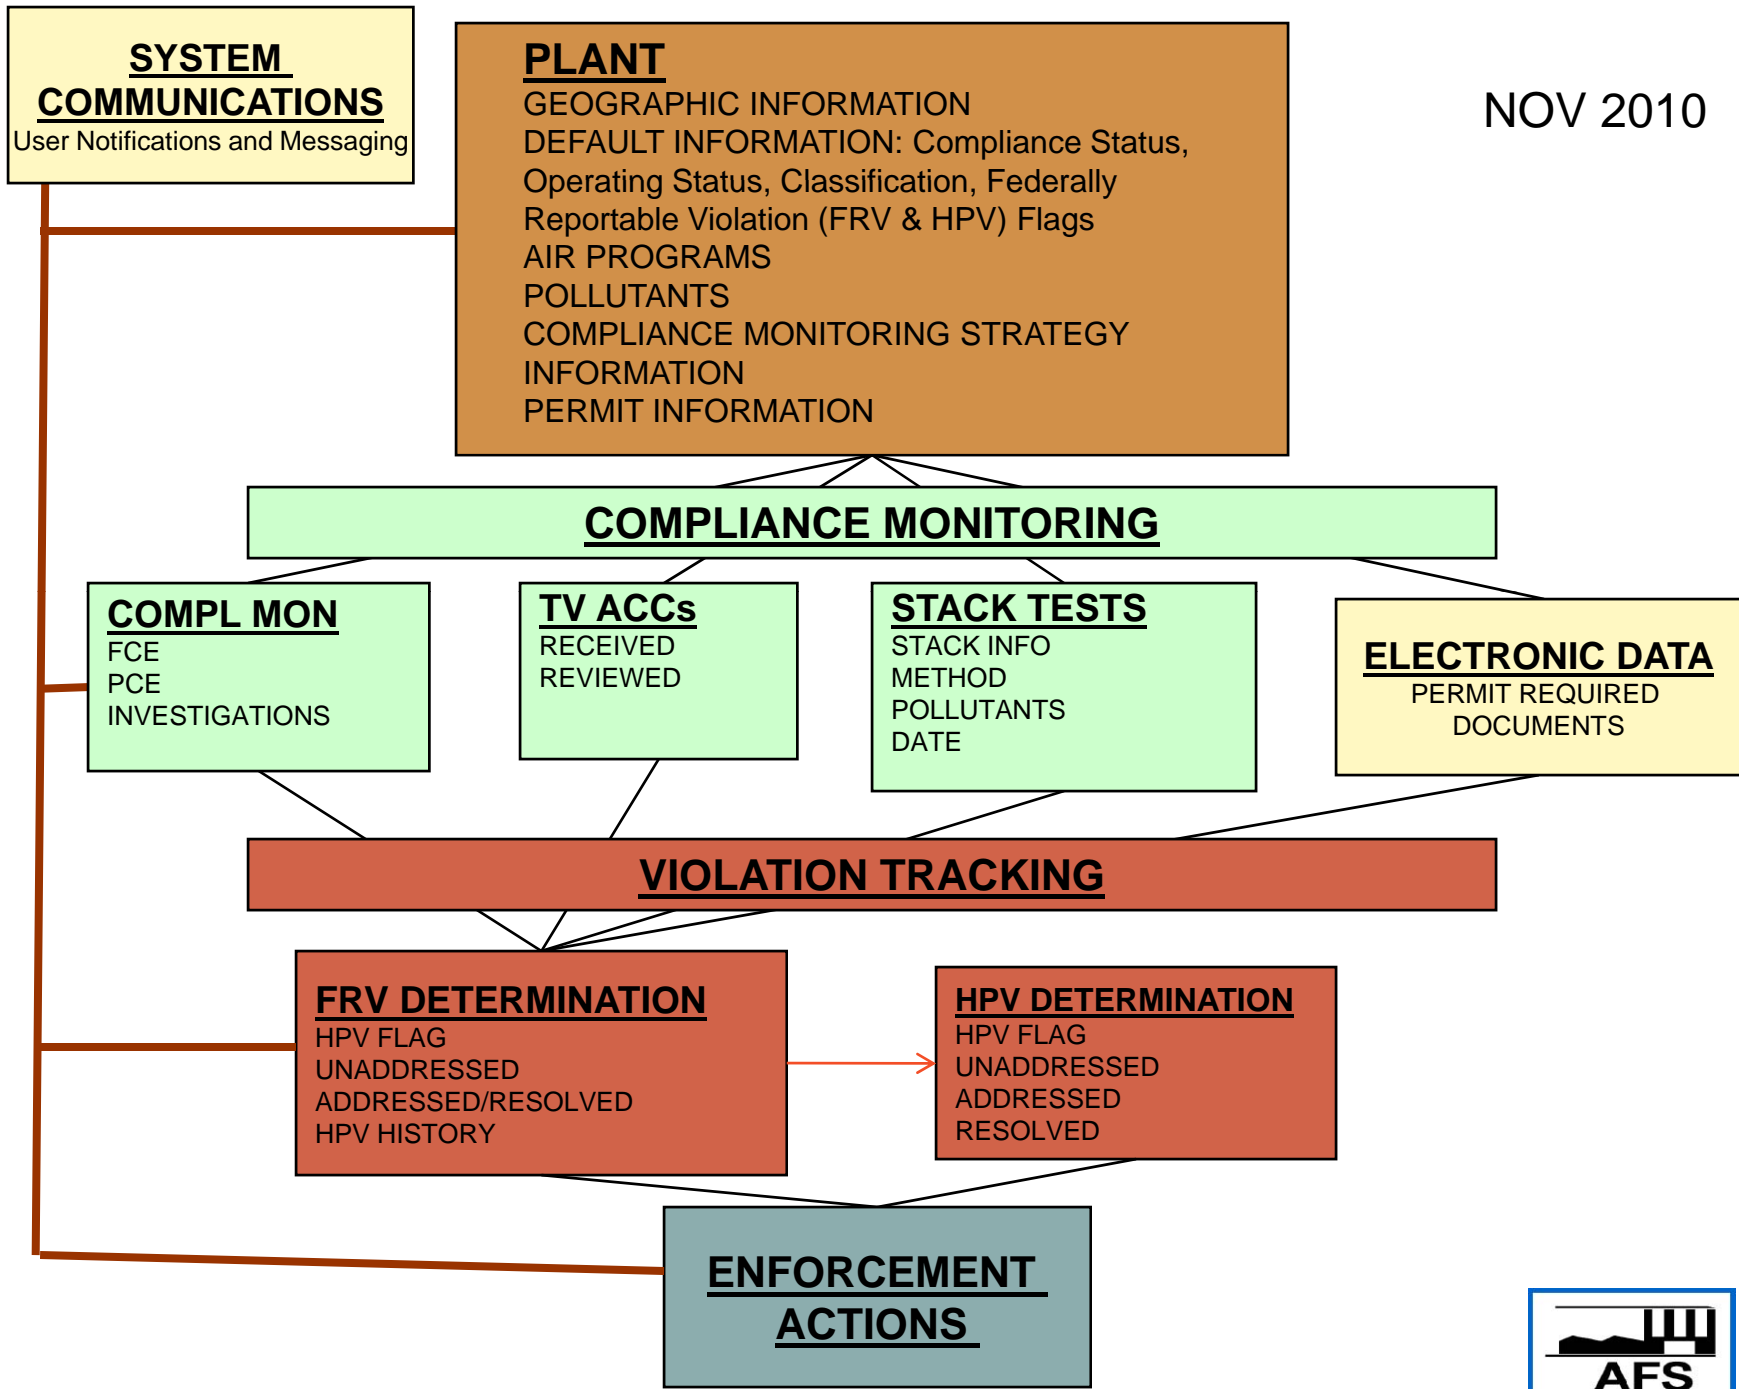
SYSTEM COMMUNICATIONS
User Notifications and Messaging

PLANT
GEOGRAPHIC INFORMATION
DEFAULT INFORMATION: Compliance Status, Operating Status, Classification, Federally Reportable Violation (FRV & HPV) Flags
AIR PROGRAMS
POLLUTANTS
COMPLIANCE MONITORING STRATEGY INFORMATION
PERMIT INFORMATION

NOV 2010

COMPLIANCE MONITORING

COMPL MON
FCE
PCE
INVESTIGATIONS

TV ACCs
RECEIVED
REVIEWED

STACK TESTS
STACK INFO
METHOD
POLLUTANTS
DATE

ELECTRONIC DATA
PERMIT REQUIRED DOCUMENTS

VIOLATION TRACKING

FRV DETERMINATION
HPV FLAG
UNADDRESSED
ADDRESSED/RESOLVED
HPV HISTORY

HPV DETERMINATION
HPV FLAG
UNADDRESSED
ADDRESSED
RESOLVED

ENFORCEMENT ACTIONS

AFS